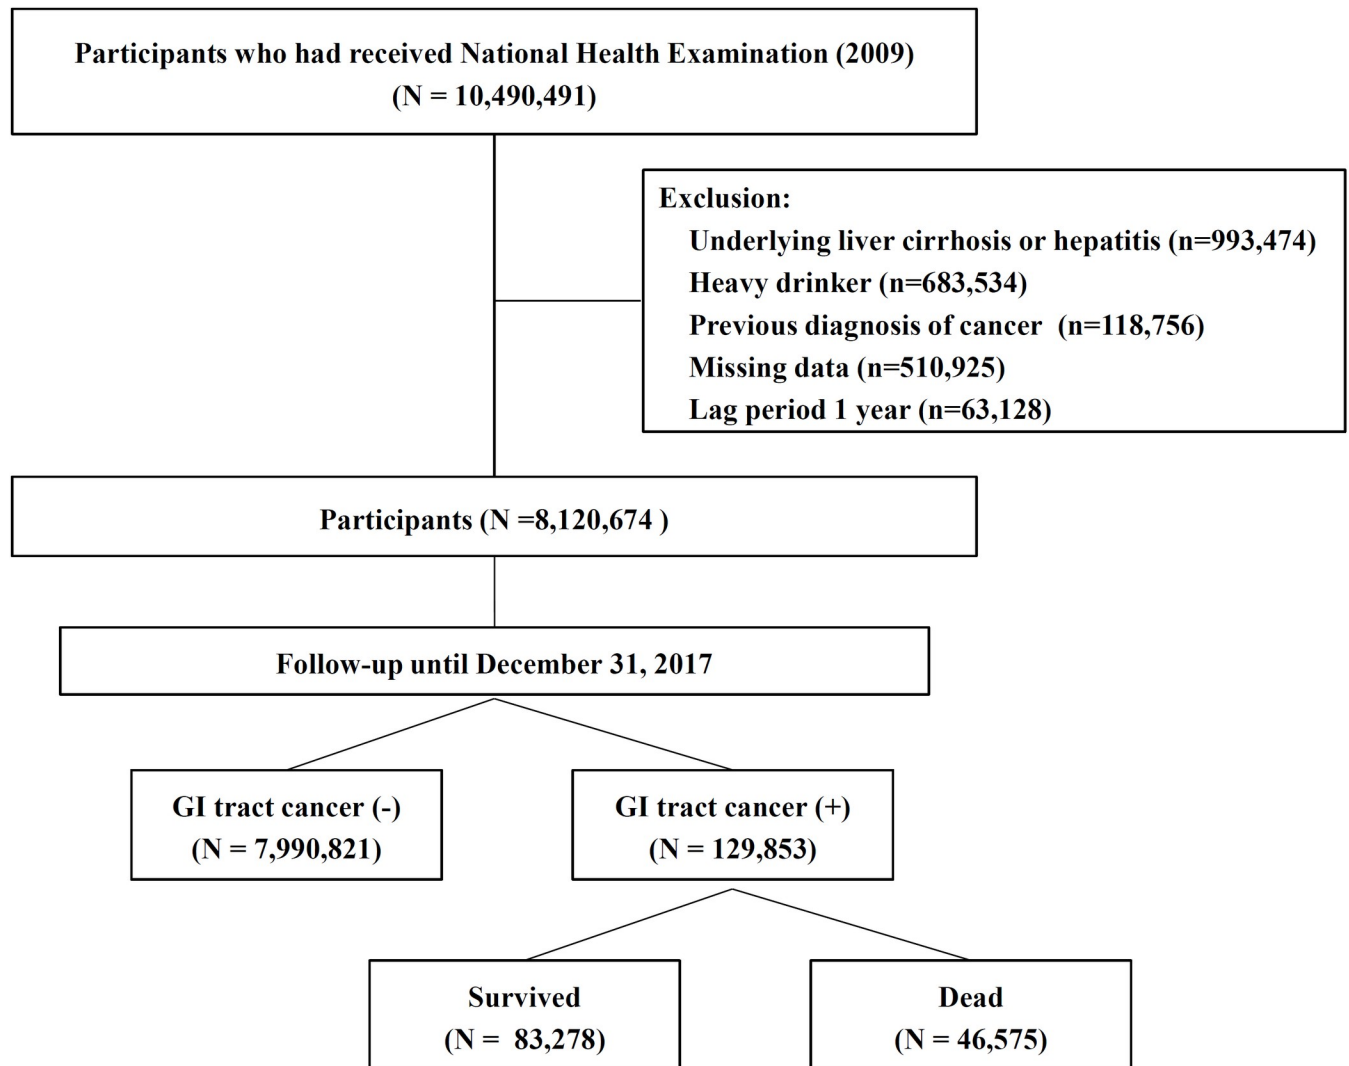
Participants who had received National Health Examination (2009)
(N = 10,490,491)

Exclusion:
Underlying liver cirrhosis or hepatitis (n=993,474)
Heavy drinker (n=683,534)
Previous diagnosis of cancer (n=118,756)
Missing data (n=510,925)
Lag period 1 year (n=63,128)

Participants (N =8,120,674 )

Follow-up until December 31, 2017

GI tract cancer (-)
(N = 7,990,821)

GI tract cancer (+)
(N = 129,853)

Survived
(N = 83,278)

Dead
(N = 46,575)